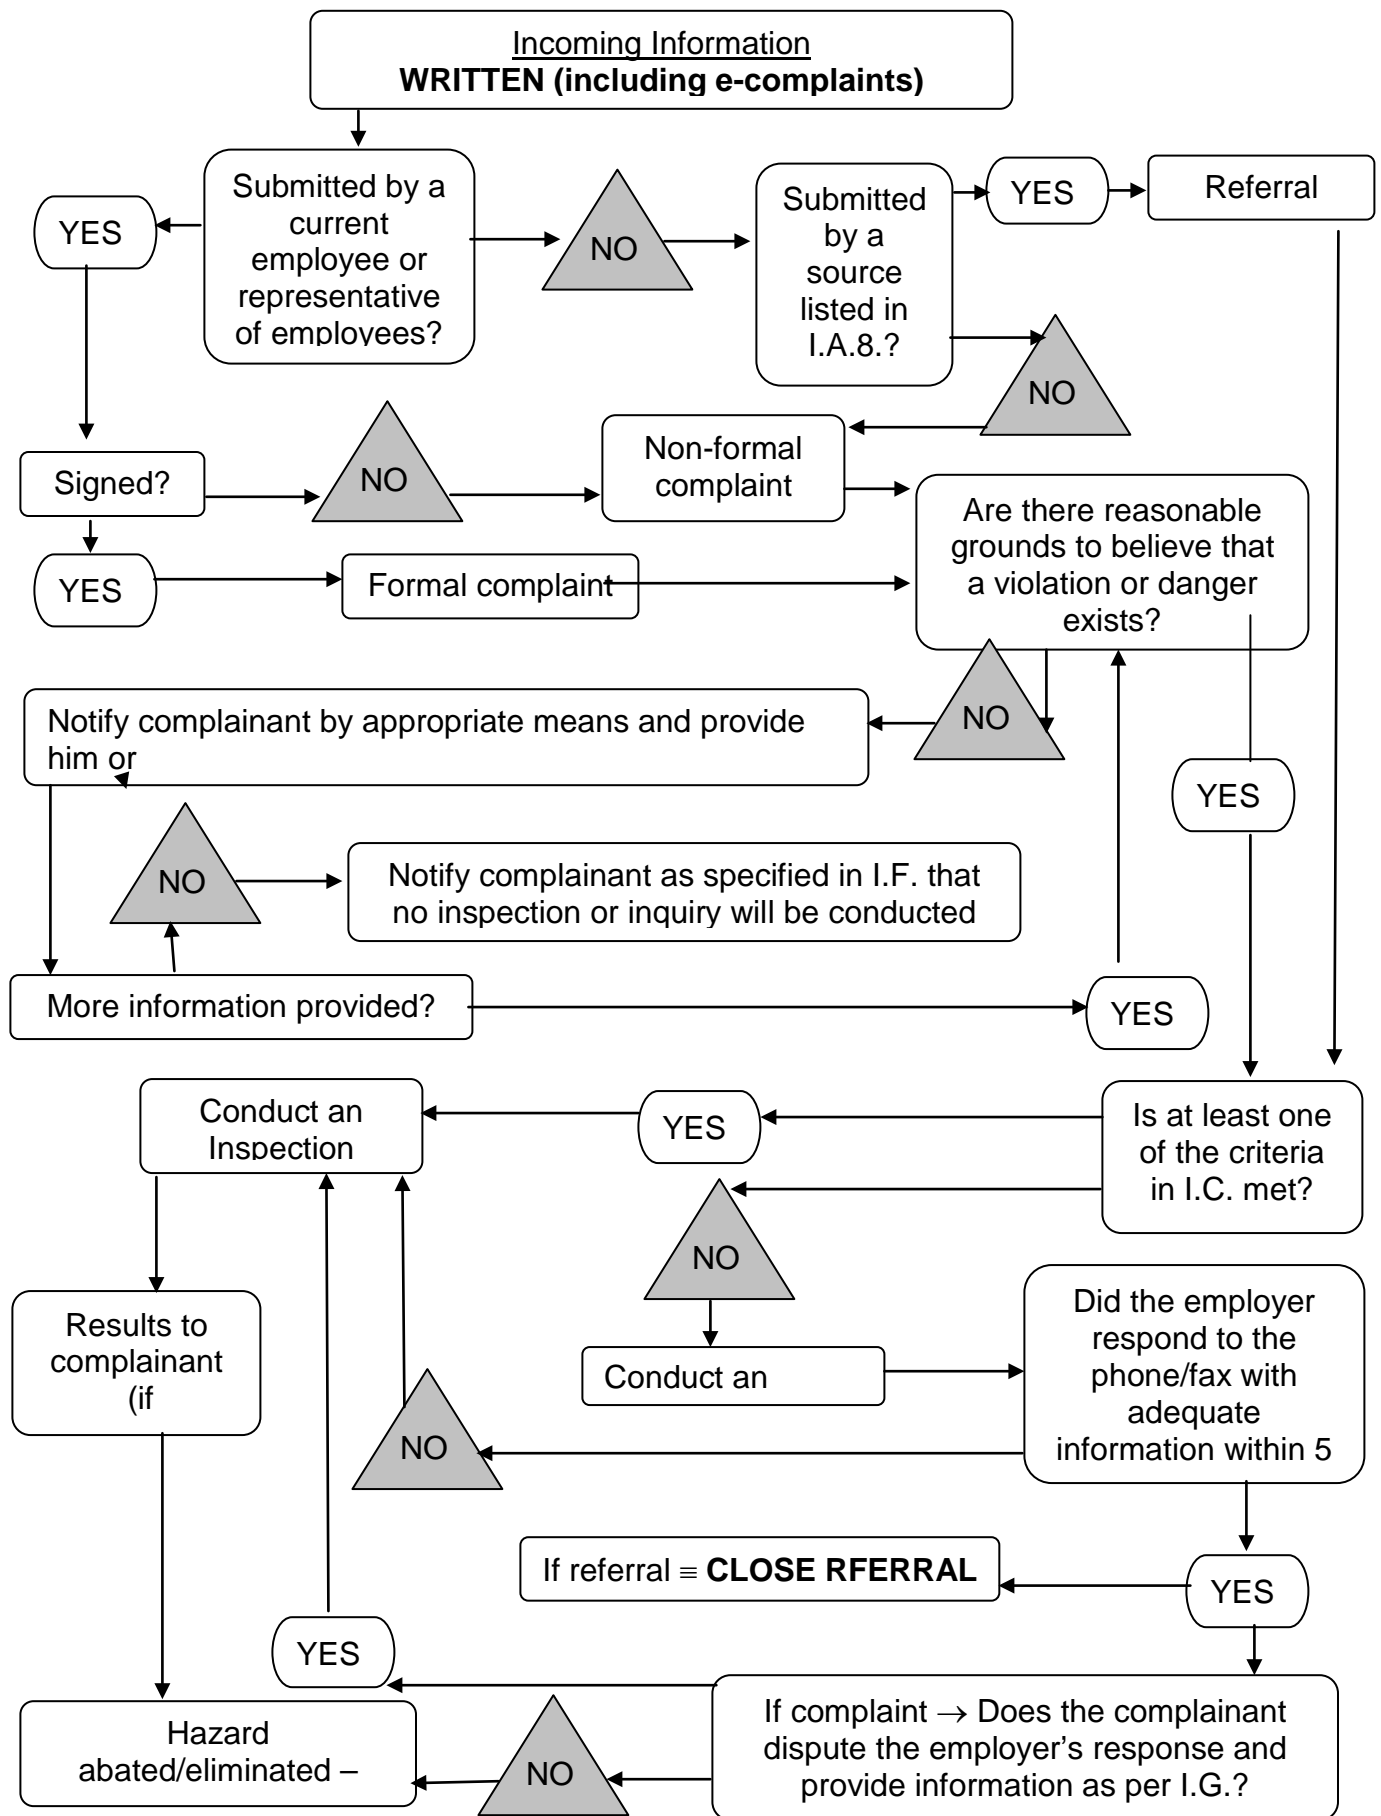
Incoming Information
**WRITTEN (including e-complaints)**

Submitted by a current employee or representative of employees?

YES

NO

Submitted by a source listed in I.A.8.?

YES

Referral

NO

Signed?

NO

Non-formal complaint

YES

Formal complaint

Are there reasonable grounds to believe that a violation or danger exists?

NO

Notify complainant by appropriate means and provide him or

YES

NO

Notify complainant as specified in I.F. that no inspection or inquiry will be conducted

More information provided?

YES

Conduct an Inspection

YES

Is at least one of the criteria in I.C. met?

NO

Results to complainant (if

Conduct an

Did the employer respond to the phone/fax with adequate information within 5

NO

If referral ≡ **CLOSE RFERRAL**

YES

YES

Hazard abated/eliminated –

NO

If complaint → Does the complainant dispute the employer's response and provide information as per I.G.?